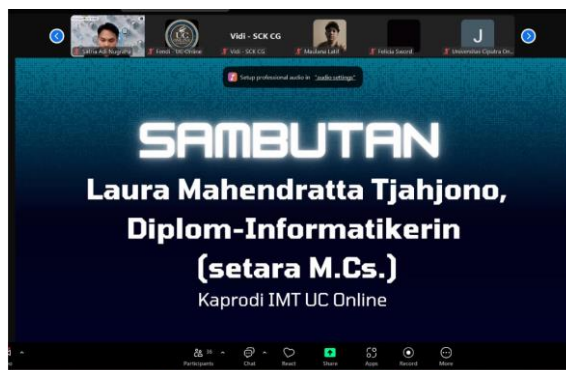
Satria Adi Nugraha
Fendi · UC Online
Vidi - SCK CG
Vidi - SCK CG
Maulana Latif
Felicia Sword
J
Universitas Ciputra On...

Setup professional audio in "audio settings"

SAMBUTAN

Laura Mahendratta Tjahjono, Diplom-Informatikerin (setara M.Cs.)

Kaprodi IMT UC Online

Participants 36
Chat
React
Share
Apps
Record
More